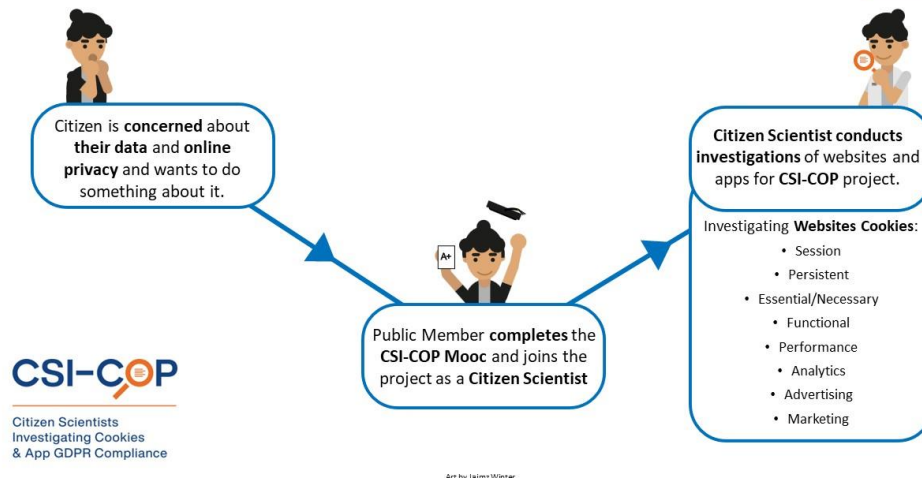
Citizen is **concerned** about **their data** and **online privacy** and wants to do something about it.

A+

Public Member **completes** the **CSI-COP Mooc** and joins the project as a **Citizen Scientist**

**Citizen Scientist conducts investigations** of websites and apps for **CSI-COP** project.

Investigating **Websites Cookies**:
- Session
- Persistent
- Essential/Necessary
- Functional
- Performance
- Analytics
- Advertising
- Marketing

CSI-COP

Citizen Scientists Investigating Cookies & App GDPR Compliance

Art by Jaime Winter